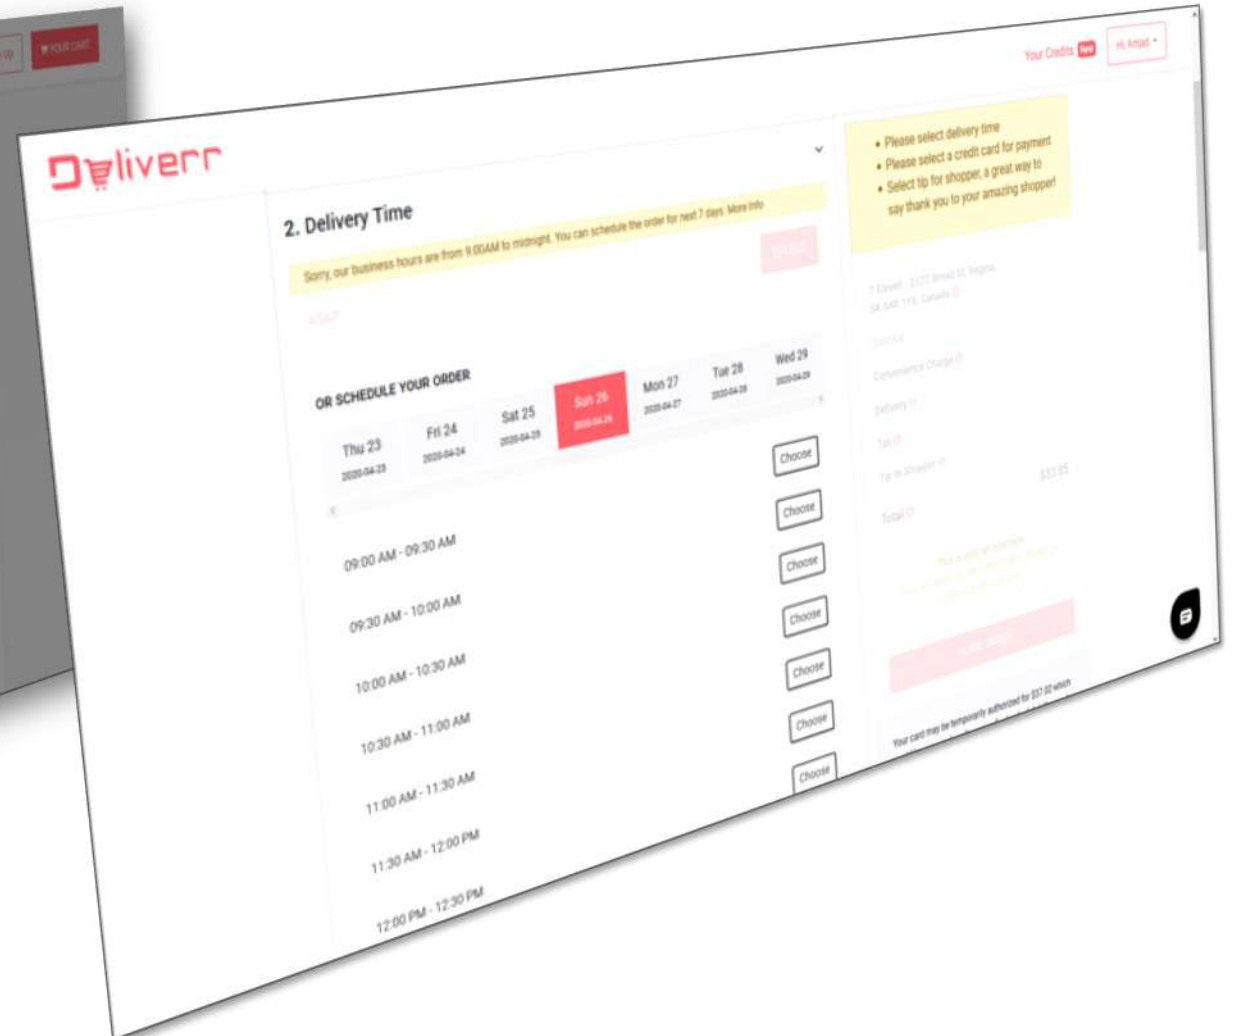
YOUR CART

Your Credits New

Hi Amjad

Deliverr

2. Delivery Time

Sorry, our business hours are from 9:00AM to midnight. You can schedule the order for next 7 days. More Info

ASAP

OR SCHEDULE YOUR ORDER

Thu 23
2020-04-23

Fri 24
2020-04-24

Sat 25
2020-04-25

Sun 26
2020-04-26

Mon 27
2020-04-27

Tue 28
2020-04-28

Wed 29
2020-04-29

09:00 AM - 09:30 AM

Choose

09:30 AM - 10:00 AM

Choose

10:00 AM - 10:30 AM

Choose

10:30 AM - 11:00 AM

Choose

11:00 AM - 11:30 AM

Choose

11:30 AM - 12:00 PM

Choose

12:00 PM - 12:30 PM

Choose

• Please select delivery time
• Please select a credit card for payment
• Select tip for shopper, a great way to say thank you to your amazing shopper!

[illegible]

Subtotal

Convenience Charge

Delivery

Tax

Tip to Shopper

$33.05

Total

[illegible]

Your card may be temporarily authorized for $37.02 which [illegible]